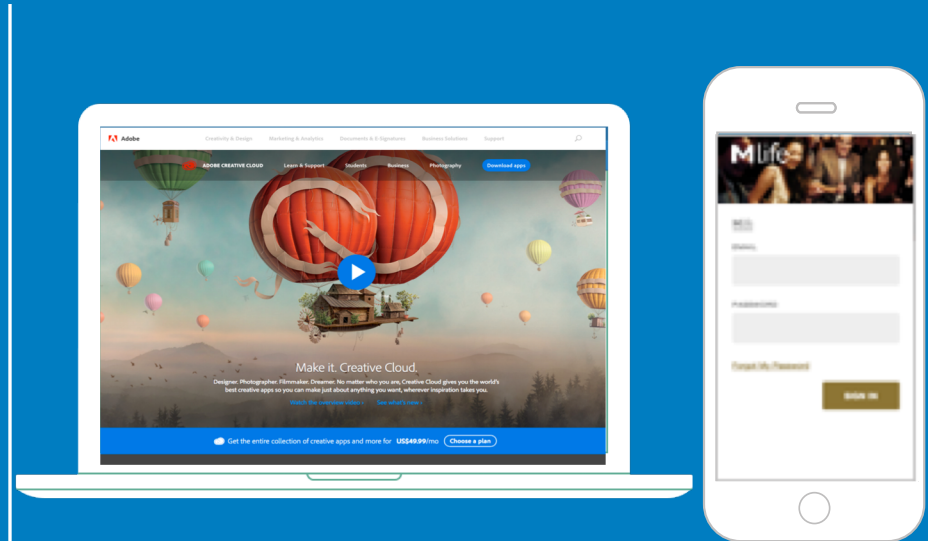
Adobe Creativity & Design Marketing & Analytics Documents & E-Signatures Business Solutions Support

ADOBE CREATIVE CLOUD Learn & Support Students Business Photography Download apps

Make it. Creative Cloud.

Designer. Photographer. Filmmaker. Dreamer. No matter who you are, Creative Cloud gives you the world's best creative apps so you can make just about anything you want, wherever inspiration takes you.

Watch the overview video › See what's new ›

Get the entire collection of creative apps and more for US\$49.99/mo Choose a plan

M life

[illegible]

EMAIL

PASSWORD

Forgot My Password

SIGN IN